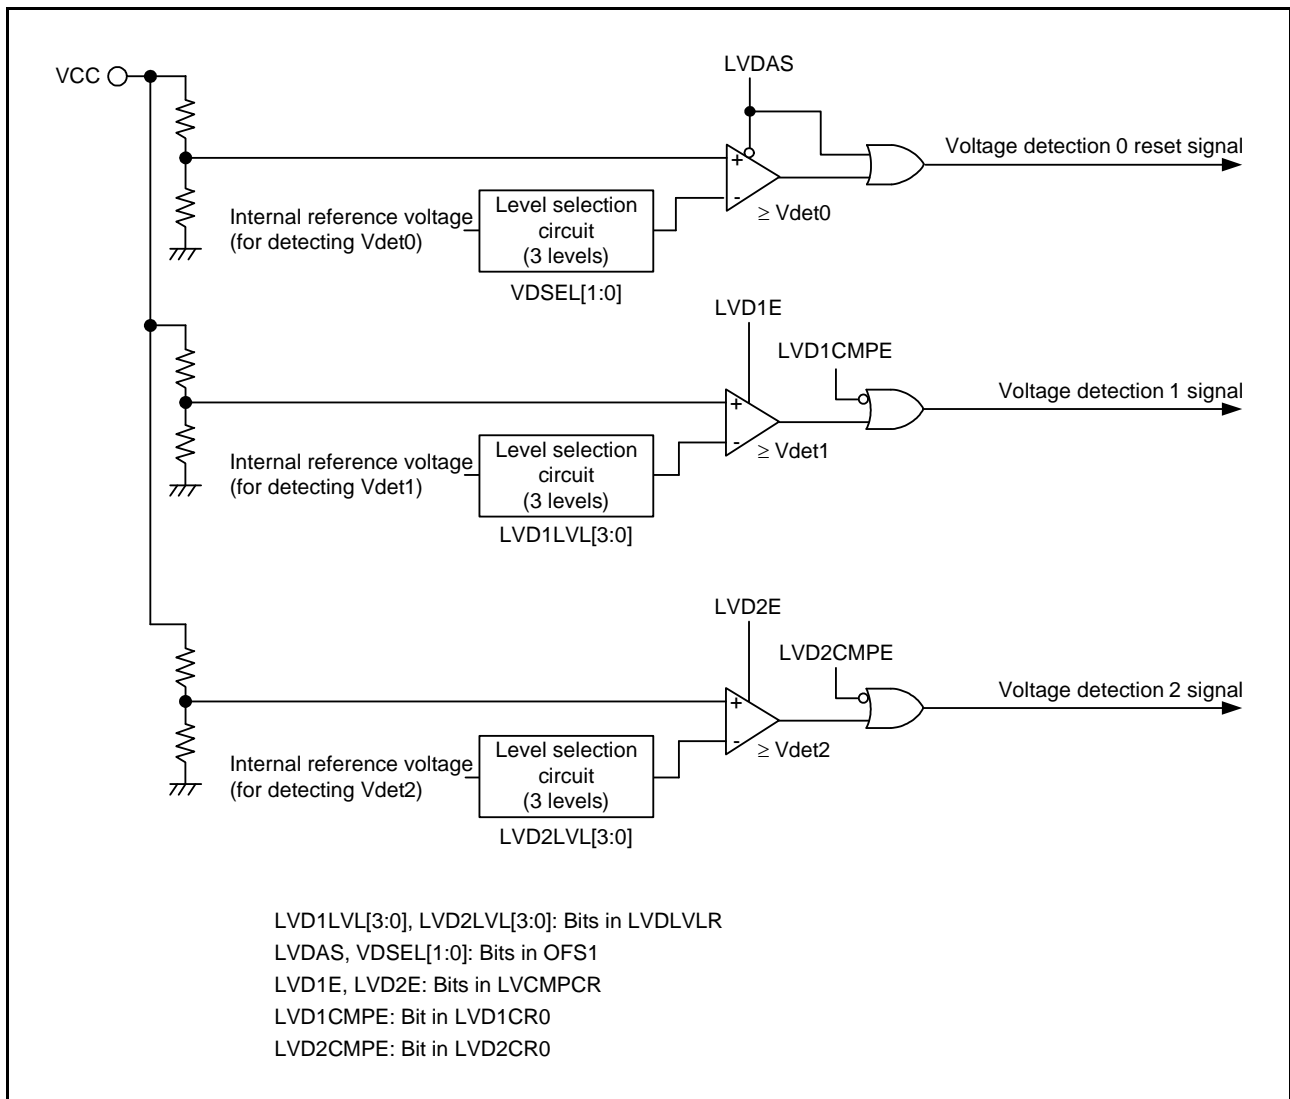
VCC

LVDAS

+

-

Voltage detection 0 reset signal

Internal reference voltage (for detecting Vdet0)

Level selection circuit (3 levels)

$\geq$ Vdet0

VDSEL[1:0]

LVD1E

LVD1CMPE

+

-

Voltage detection 1 signal

Internal reference voltage (for detecting Vdet1)

Level selection circuit (3 levels)

$\geq$ Vdet1

LVD1LVL[3:0]

LVD2E

LVD2CMPE

+

-

Voltage detection 2 signal

Internal reference voltage (for detecting Vdet2)

Level selection circuit (3 levels)

$\geq$ Vdet2

LVD2LVL[3:0]

LVD1LVL[3:0], LVD2LVL[3:0]: Bits in LVDLVLR
LVDAS, VDSEL[1:0]: Bits in OFS1
LVD1E, LVD2E: Bits in LVCMPCR
LVD1CMPE: Bit in LVD1CR0
LVD2CMPE: Bit in LVD2CR0